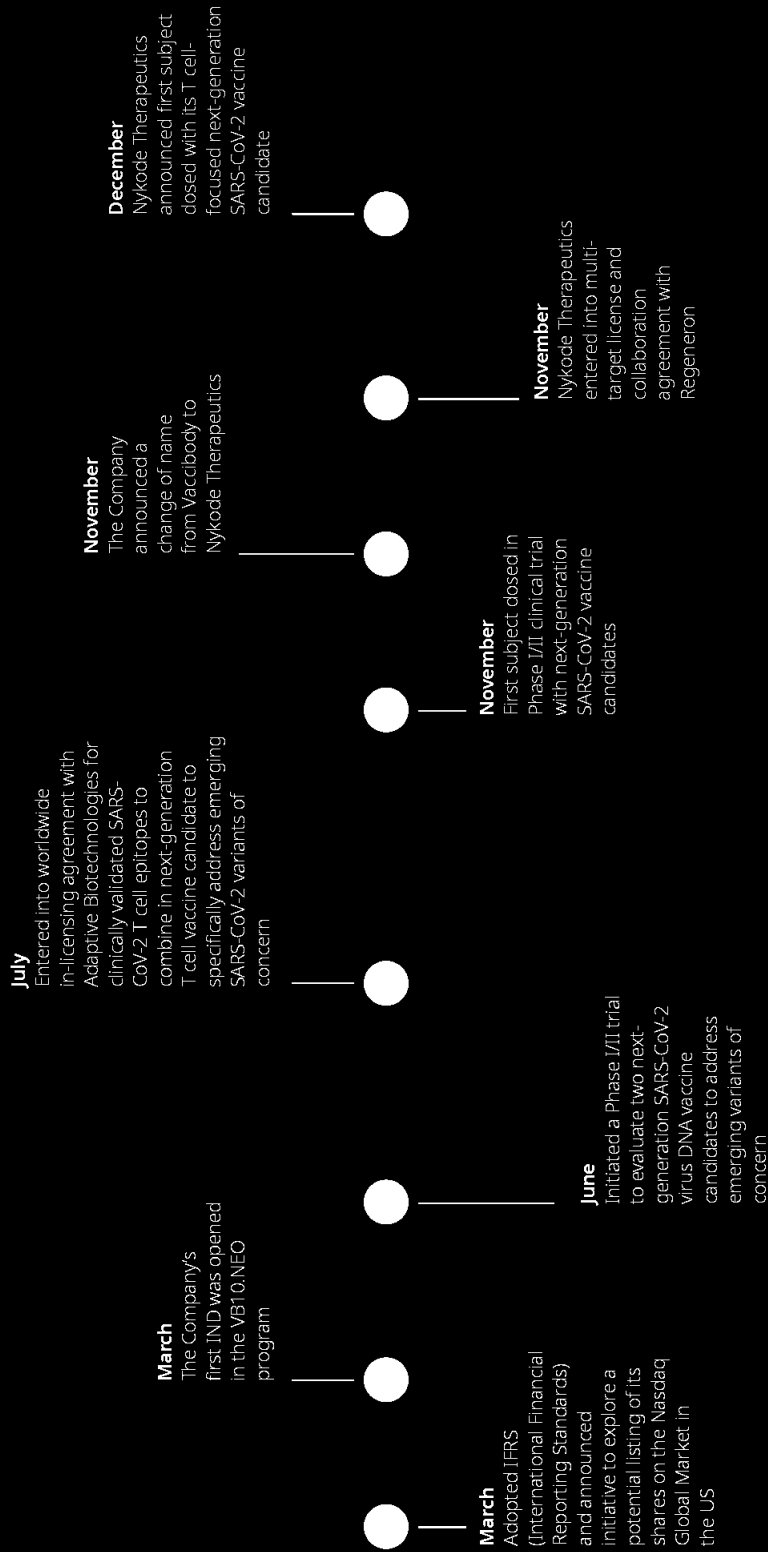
March
Adopted IFRS (International Financial Reporting Standards) and announced initiative to explore a potential listing of its shares on the Nasdaq Global Market in the US

March
The Company's first IND was opened in the VB10.NEO program

June
Initiated a Phase I/II trial to evaluate two next-generation SARS-CoV-2 virus DNA vaccine candidates to address emerging variants of concern

July
Entered into worldwide in-licensing agreement with Adaptive Biotechnologies for clinically validated SARS-CoV-2 T cell epitopes to combine in next-generation T cell vaccine candidate to specifically address emerging SARS-CoV-2 variants of concern

November
First subject dosed in Phase I/II clinical trial with next-generation SARS-CoV-2 vaccine candidates

November
The Company announced a change of name from Vaccibody to Nykode Therapeutics

November
Nykode Therapeutics entered into multi-target license and collaboration agreement with Regeneron

December
Nykode Therapeutics announced first subject dosed with its T cell-focused next-generation SARS-CoV-2 vaccine candidate